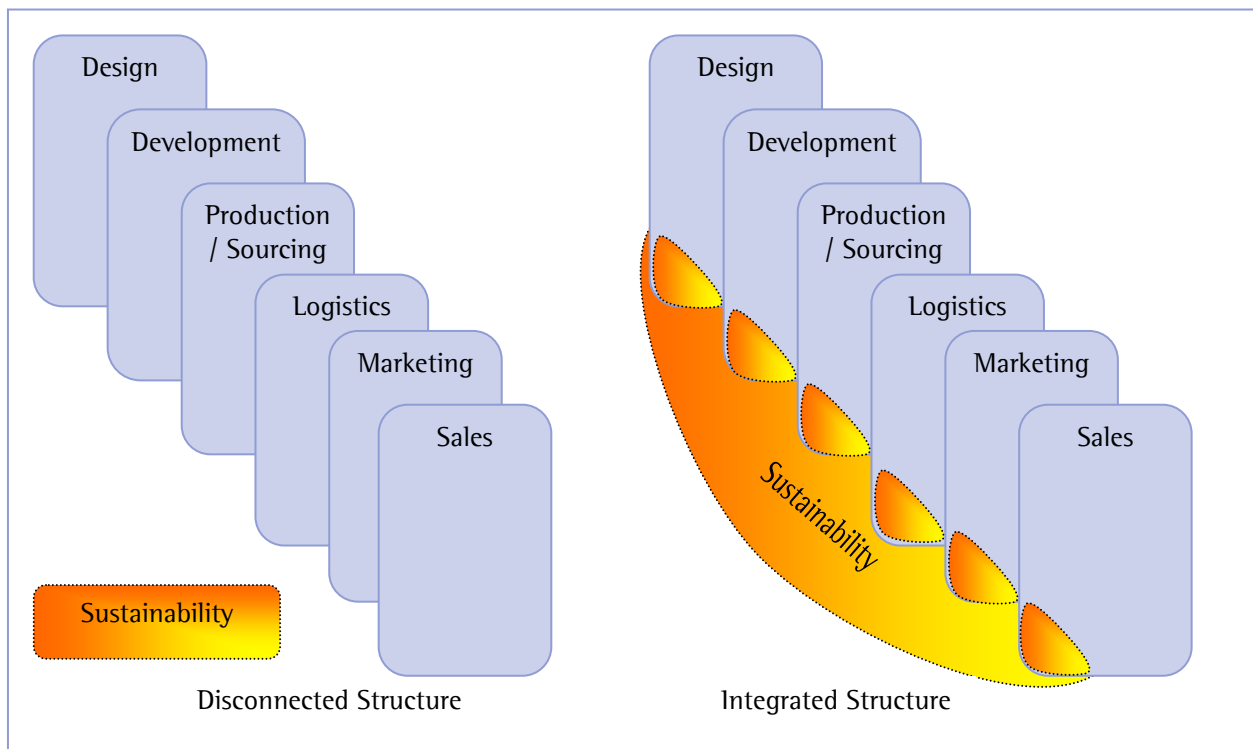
Design

Development

Production / Sourcing

Logistics

Marketing

Sales

Sustainability

Disconnected Structure

Design

Development

Production / Sourcing

Logistics

Marketing

Sales

Sustainability

Integrated Structure